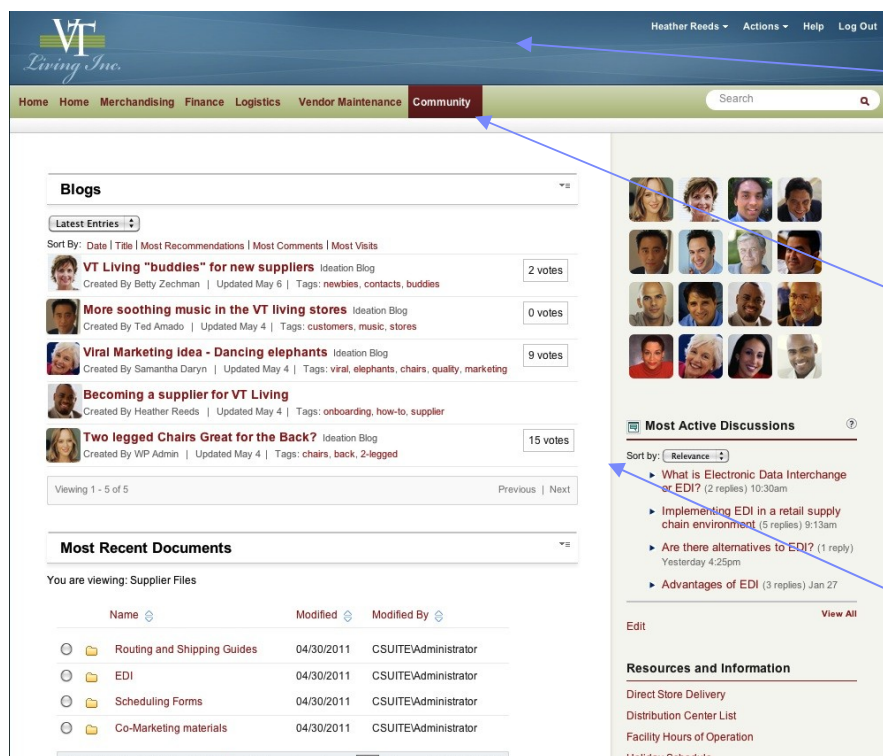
VT Living Inc.

Heather Reeds ▾ Actions ▾ Help Log Out

Home Home Merchandising Finance Logistics Vendor Maintenance Community

Search

Blogs

Latest Entries

Sort By: Date | Title | Most Recommendations | Most Comments | Most Visits

VT Living "buddies" for new suppliers Ideation Blog
Created By Betty Zechman | Updated May 6 | Tags: newbies, contacts, buddies
2 votes

More soothing music in the VT living stores Ideation Blog
Created By Ted Amado | Updated May 4 | Tags: customers, music, stores
0 votes

Viral Marketing idea - Dancing elephants Ideation Blog
Created By Samantha Daryn | Updated May 4 | Tags: viral, elephants, chairs, quality, marketing
9 votes

Becoming a supplier for VT Living
Created By Heather Reeds | Updated May 4 | Tags: onboarding, how-to, supplier

Two legged Chairs Great for the Back? Ideation Blog
Created By WP Admin | Updated May 4 | Tags: chairs, back, 2-legged
15 votes

Viewing 1 - 5 of 5 Previous | Next

Most Recent Documents

You are viewing: Supplier Files

| | Name | Modified | Modified By |
|---|---|---|---|
| | Routing and Shipping Guides | 04/30/2011 | CSUITE\Administrator |
| | EDI | 04/30/2011 | CSUITE\Administrator |
| | Scheduling Forms | 04/30/2011 | CSUITE\Administrator |
| | Co-Marketing materials | 04/30/2011 | CSUITE\Administrator |

Most Active Discussions

Sort by: Relevance

▸ What is Electronic Data Interchange or EDI? (2 replies) 10:30am
▸ Implementing EDI in a retail supply chain environment (5 replies) 9:13am
▸ Are there alternatives to EDI? (1 reply) Yesterday 4:25pm
▸ Advantages of EDI (3 replies) Jan 27

View All

Edit

Resources and Information

Direct Store Delivery
Distribution Center List
Facility Hours of Operation
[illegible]